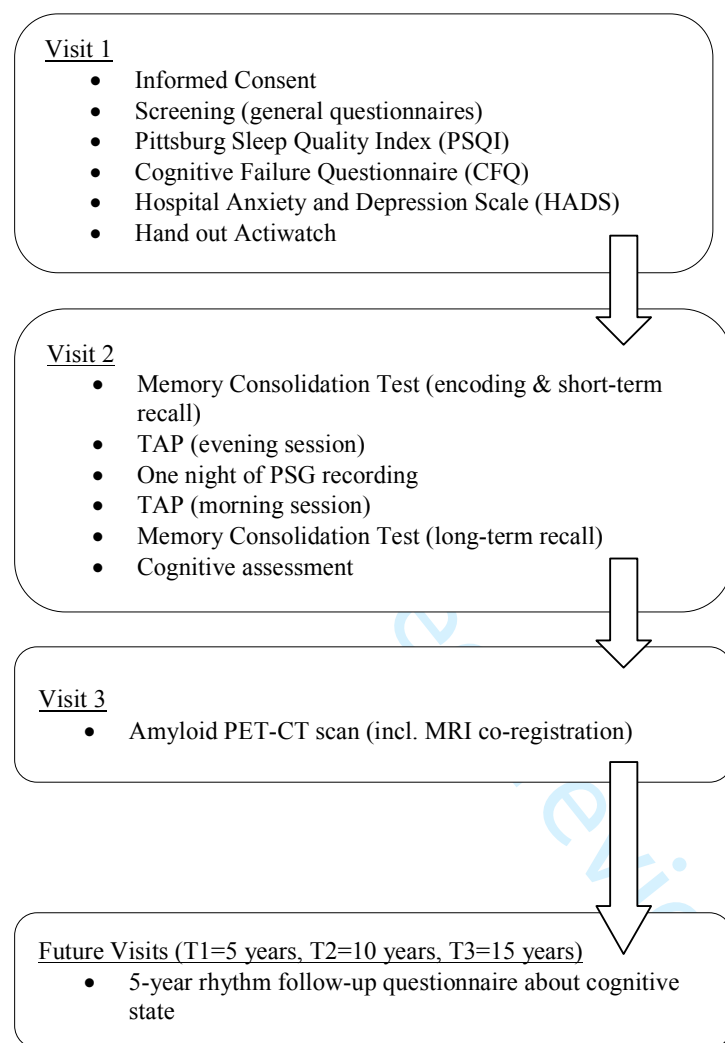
Visit 1

- Informed Consent
- Screening (general questionnaires)
- Pittsburg Sleep Quality Index (PSQI)
- Cognitive Failure Questionnaire (CFQ)
- Hospital Anxiety and Depression Scale (HADS)
- Hand out Actiwatch

Visit 2

- Memory Consolidation Test (encoding & short-term recall)
- TAP (evening session)
- One night of PSG recording
- TAP (morning session)
- Memory Consolidation Test (long-term recall)
- Cognitive assessment

Visit 3

- Amyloid PET-CT scan (incl. MRI co-registration)

Future Visits (T1=5 years, T2=10 years, T3=15 years)

- 5-year rhythm follow-up questionnaire about cognitive state